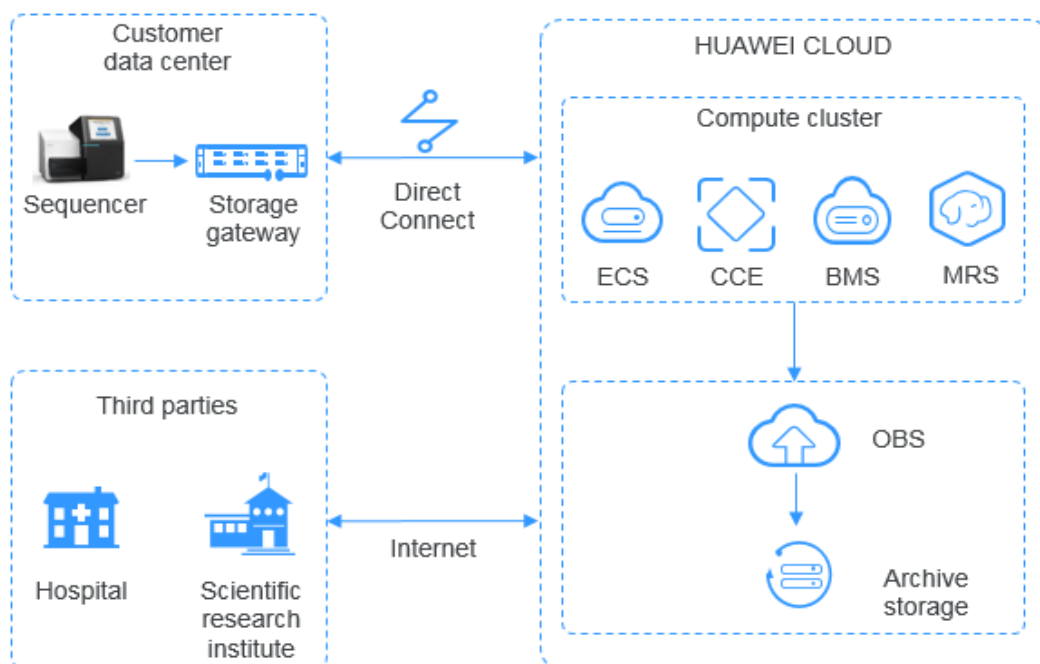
Customer data center

Sequencer

Storage gateway

Direct Connect

HUAWEI CLOUD

Compute cluster

ECS

CCE

BMS

MRS

Third parties

Hospital

Scientific research institute

Internet

OBS

Archive storage